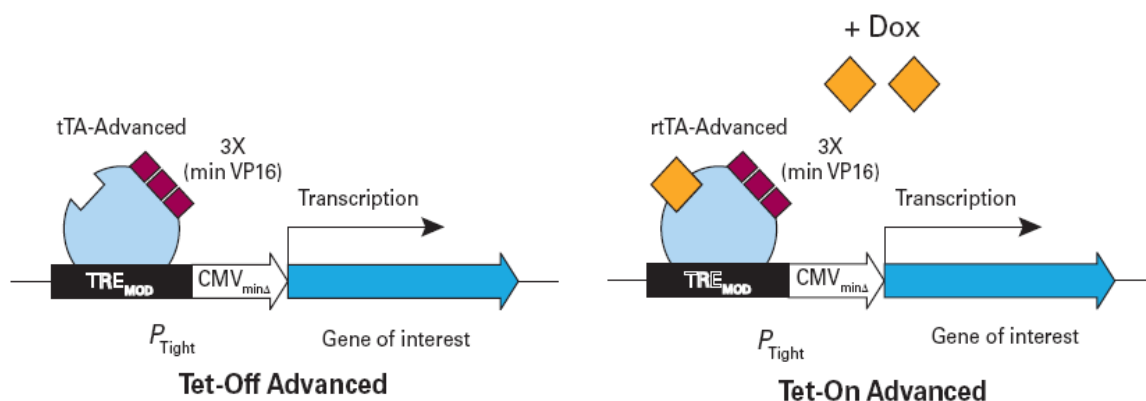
tTA-Advanced

3X
(min VP16)

Transcription

TRE$_{MOD}$ CMV$_{min\Delta}$

$P_{Tight}$

Gene of interest

Tet-Off Advanced

+ Dox

rtTA-Advanced

3X
(min VP16)

Transcription

TRE$_{MOD}$ CMV$_{min\Delta}$

$P_{Tight}$

Gene of interest

Tet-On Advanced